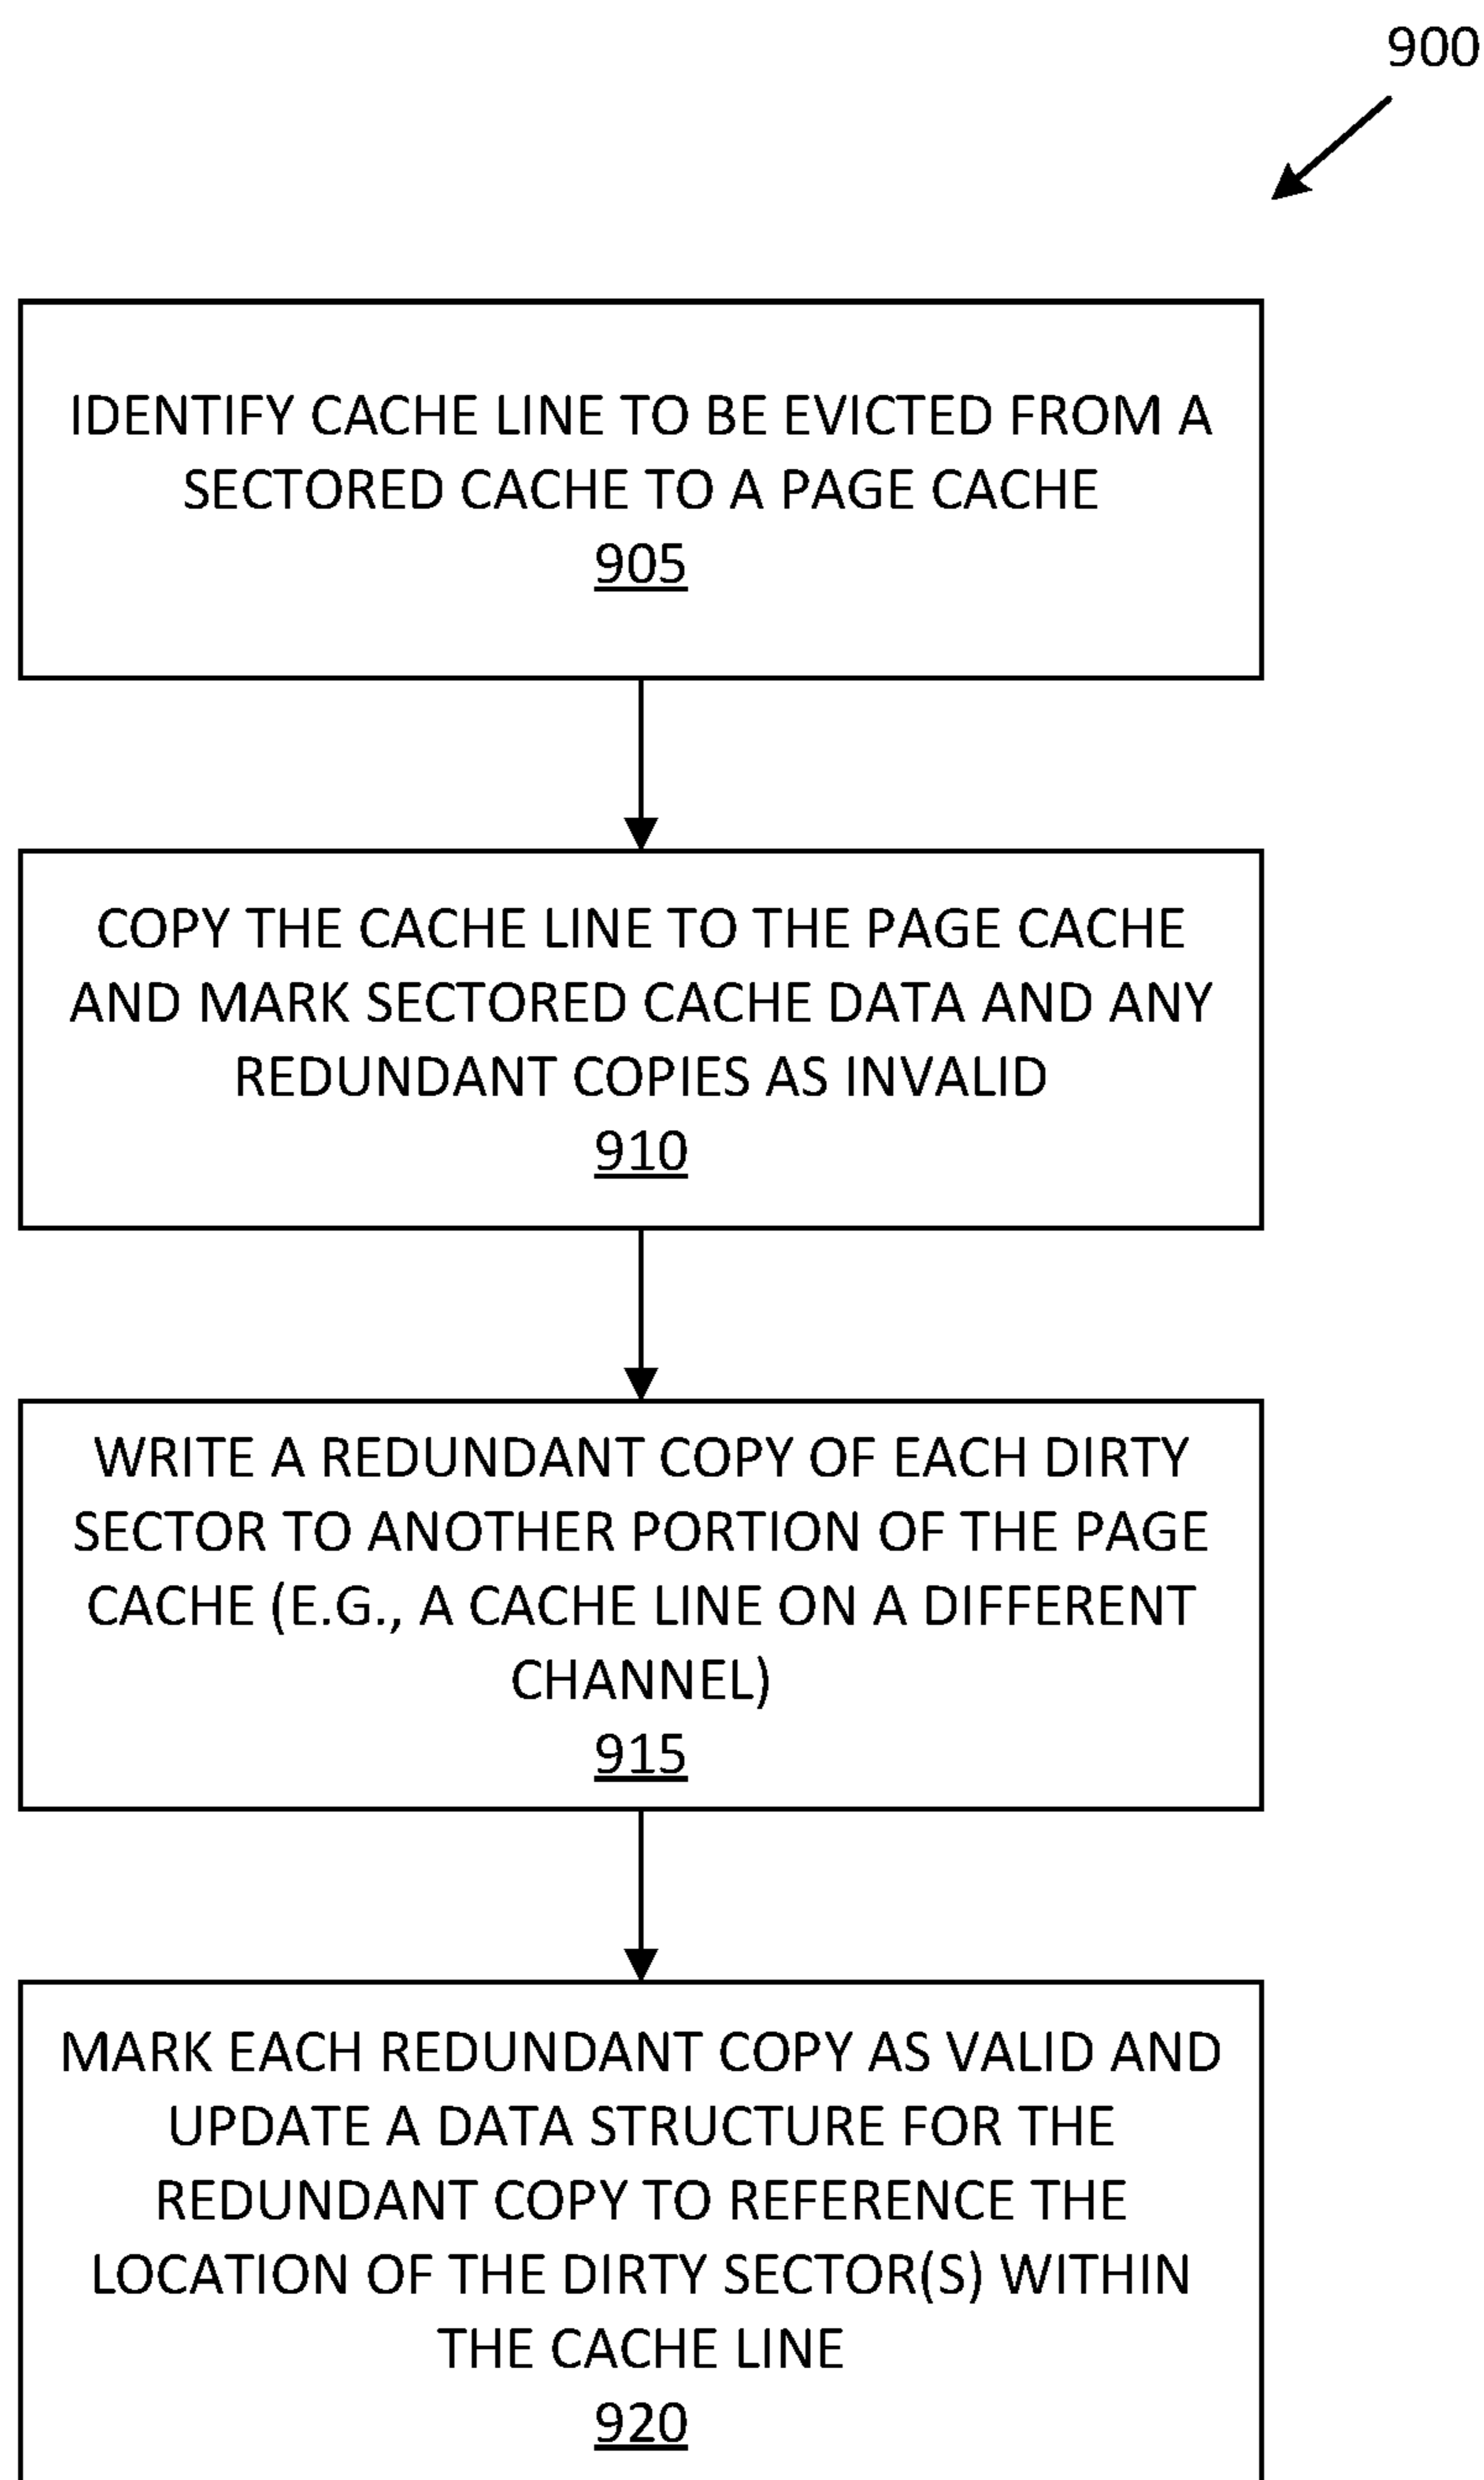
900

IDENTIFY CACHE LINE TO BE EVICTED FROM A SECTORED CACHE TO A PAGE CACHE
905

COPY THE CACHE LINE TO THE PAGE CACHE AND MARK SECTORED CACHE DATA AND ANY REDUNDANT COPIES AS INVALID
910

WRITE A REDUNDANT COPY OF EACH DIRTY SECTOR TO ANOTHER PORTION OF THE PAGE CACHE (E.G., A CACHE LINE ON A DIFFERENT CHANNEL)
915

MARK EACH REDUNDANT COPY AS VALID AND UPDATE A DATA STRUCTURE FOR THE REDUNDANT COPY TO REFERENCE THE LOCATION OF THE DIRTY SECTOR(S) WITHIN THE CACHE LINE
920